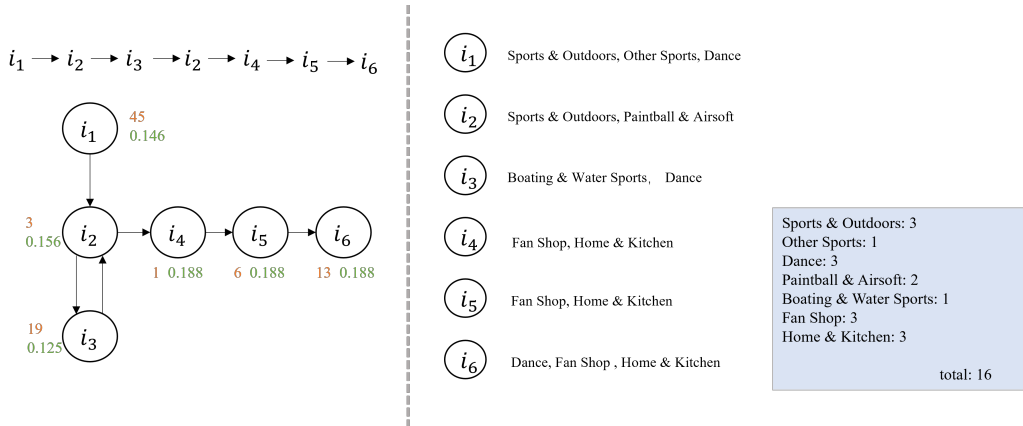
$i_1 \rightarrow i_2 \rightarrow i_3 \rightarrow i_2 \rightarrow i_4 \rightarrow i_5 \rightarrow i_6$

$i_1$ 45 0.146

3 0.156 $i_2$

$i_4$ $i_5$ $i_6$

1 0.188 6 0.188 13 0.188

19 0.125 $i_3$

$i_1$ Sports & Outdoors, Other Sports, Dance

$i_2$ Sports & Outdoors, Paintball & Airsoft

$i_3$ Boating & Water Sports, Dance

$i_4$ Fan Shop, Home & Kitchen

$i_5$ Fan Shop, Home & Kitchen

$i_6$ Dance, Fan Shop , Home & Kitchen

Sports & Outdoors: 3
Other Sports: 1
Dance: 3
Paintball & Airsoft: 2
Boating & Water Sports: 1
Fan Shop: 3
Home & Kitchen: 3

total: 16